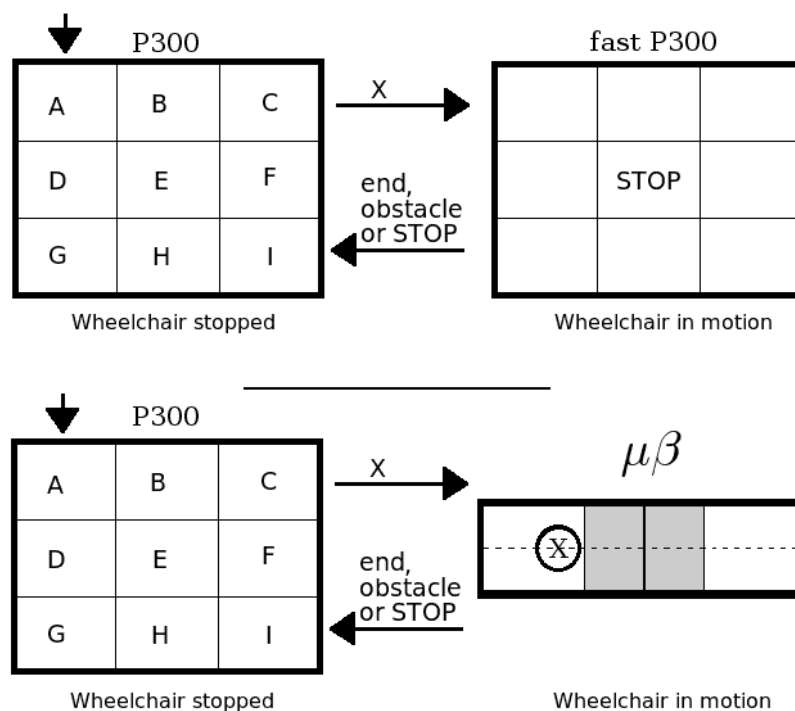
P300

| A | B | C |
|---|---|---|
| D | E | F |
| G | H | I |

X

fast P300

| | | |
|---|---|---|
| | STOP | |
| | | |

end, obstacle or STOP

Wheelchair stopped

Wheelchair in motion

P300

| A | B | C |
|---|---|---|
| D | E | F |
| G | H | I |

X

$\mu\beta$

X

end, obstacle or STOP

Wheelchair stopped

Wheelchair in motion